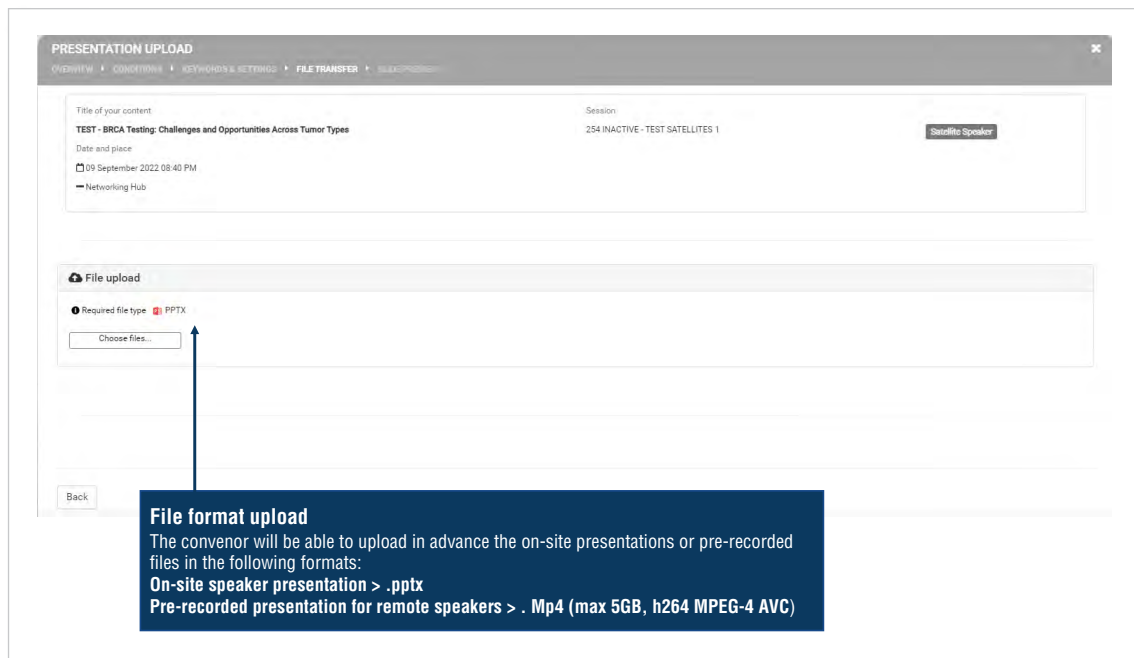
PRESENTATION UPLOAD

OVERVIEW ▸ CONDITIONS ▸ KEYWORDS & SETTINGS ▸ FILE TRANSFER ▸ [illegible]

Title of your content

TEST - BRCA Testing: Challenges and Opportunities Across Tumor Types

Date and place

09 September 2022 08:40 PM

Networking Hub

Session

254 INACTIVE - TEST SATELLITES 1

Satellite Speaker

File upload

Required file type PPTX

Choose files...

Back

File format upload

The convenor will be able to upload in advance the on-site presentations or pre-recorded files in the following formats:

On-site speaker presentation > .pptx

Pre-recorded presentation for remote speakers > . Mp4 (max 5GB, h264 MPEG-4 AVC)